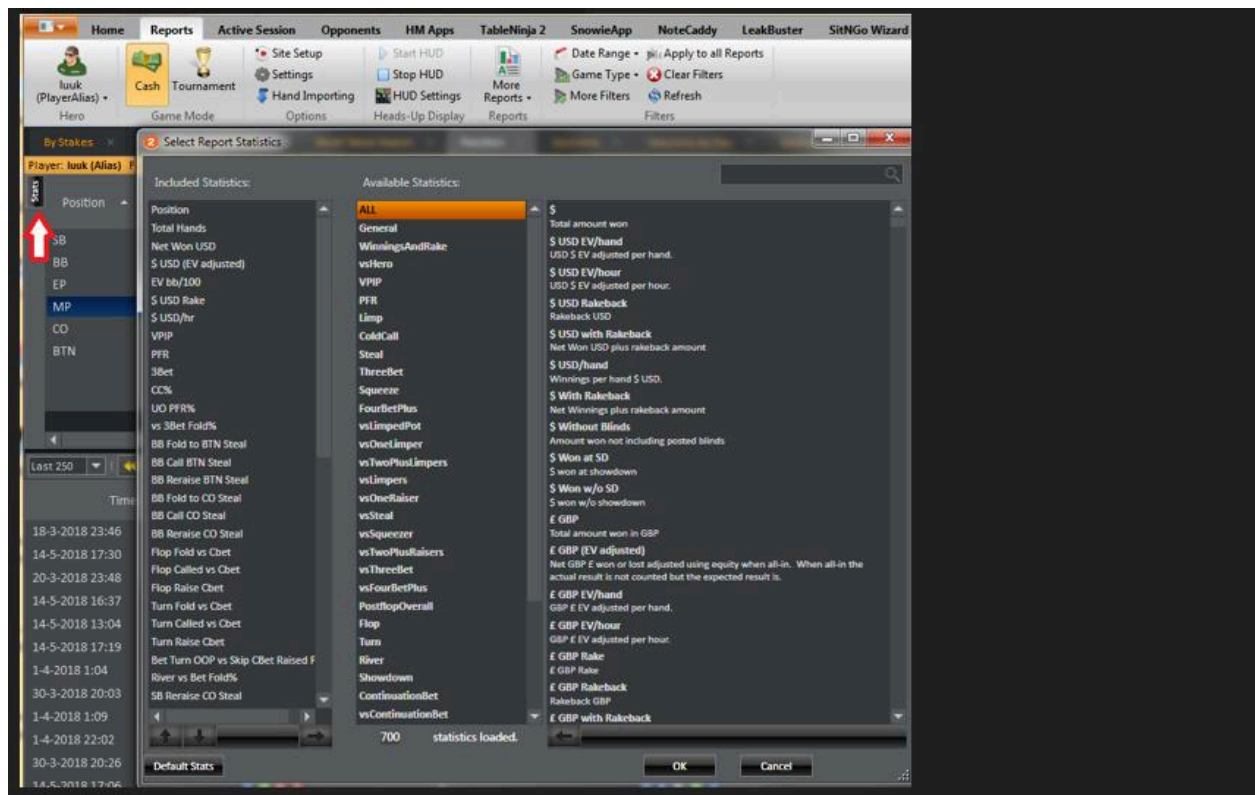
Home Reports Active Session Opponents HM Apps TableNinja 2 SnowieApp NoteCaddy LeakBuster SitNGo Wizard

luuk (PlayerAlias) ▾
Hero

Cash Tournament
Game Mode

Site Setup
Settings
Hand Importing
Options

Start HUD
Stop HUD
HUD Settings
Heads-Up Display

More Reports ▾
Reports

Date Range ▾ Apply to all Reports
Game Type ▾ Clear Filters
More Filters Refresh
Filters

By Stakes
Player: luuk (Alias)
Stats
Position
SB
BB
EP
MP
CO
BTN

Last 250

Time
18-3-2018 23:46
14-5-2018 17:30
20-3-2018 23:48
14-5-2018 16:37
14-5-2018 13:04
14-5-2018 17:19
1-4-2018 1:04
30-3-2018 20:03
1-4-2018 1:09
1-4-2018 22:02
30-3-2018 20:26
14-5-2018 17:06

Select Report Statistics

Included Statistics:
Position
Total Hands
Net Won USD
$ USD (EV adjusted)
EV bb/100
$ USD Rake
$ USD/hr
VPIP
PFR
3Bet
CC%
UO PFR%
vs 3Bet Fold%
BB Fold to BTN Steal
BB Call BTN Steal
BB Reraise BTN Steal
BB Fold to CO Steal
BB Call CO Steal
BB Reraise CO Steal
Flop Fold vs Cbet
Flop Called vs Cbet
Flop Raise Cbet
Turn Fold vs Cbet
Turn Called vs Cbet
Turn Raise Cbet
Bet Turn OOP vs Skip CBet Raised F
River vs Bet Fold%
SB Reraise CO Steal

Available Statistics:
ALL
General
WinningsAndRake
vsHero
VPIP
PFR
Limp
ColdCall
Steal
ThreeBet
Squeeze
FourBetPlus
vsLimpedPot
vsOneLimper
vsTwoPlusLimpers
vsLimpers
vsOneRaiser
vsSteal
vsSqueezer
vsTwoPlusRaisers
vsThreeBet
vsFourBetPlus
PostflopOverall
Flop
Turn
River
Showdown
ContinuationBet
vsContinuationBet

$
Total amount won
$ USD EV/hand
USD $ EV adjusted per hand.
$ USD EV/hour
USD $ EV adjusted per hour.
$ USD Rakeback
Rakeback USD
$ USD with Rakeback
Net Won USD plus rakeback amount
$ USD/hand
Winnings per hand $ USD.
$ With Rakeback
Net Winnings plus rakeback amount
$ Without Blinds
Amount won not including posted blinds
$ Won at SD
$ won at showdown
$ Won w/o SD
$ won w/o showdown
£ GBP
Total amount won in GBP
£ GBP (EV adjusted)
Net GBP £ won or lost adjusted using equity when all-in. When all-in the actual result is not counted but the expected result is.
£ GBP EV/hand
GBP £ EV adjusted per hand.
£ GBP EV/hour
GBP £ EV adjusted per hour.
£ GBP Rake
£ GBP Rake
£ GBP Rakeback
Rakeback GBP
£ GBP with Rakeback

700 statistics loaded.

Default Stats
OK
Cancel